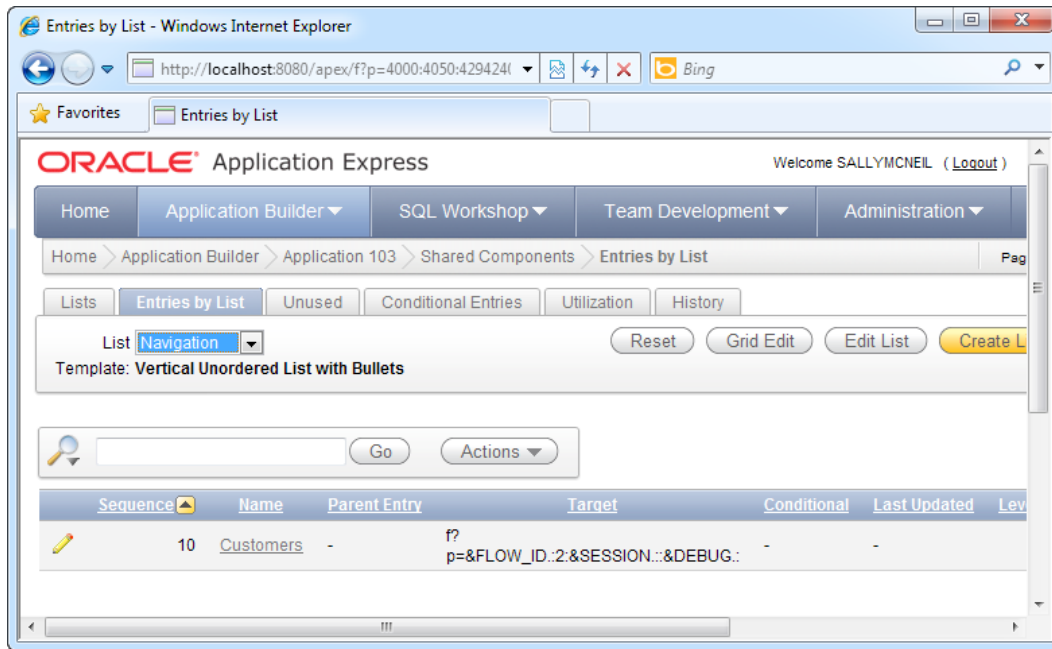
Entries by List - Windows Internet Explorer

http://localhost:8080/apex/f?p=4000:4050:429424(

Bing

Favorites

Entries by List

ORACLE Application Express

Welcome SALLYMCNEIL ( Logout )

Home | Application Builder | SQL Workshop | Team Development | Administration

Home > Application Builder > Application 103 > Shared Components > Entries by List

Pag

Lists | Entries by List | Unused | Conditional Entries | Utilization | History

List Navigation

Reset | Grid Edit | Edit List | Create L

Template: Vertical Unordered List with Bullets

Go | Actions

| | Sequence | Name | Parent Entry | Target | Conditional | Last Updated | Lev |
|---|---|---|---|---|---|---|---|
| | 10 | Customers | - | f? p=&FLOW_ID.:2:&SESSION.::&DEBUG.: | - | - | |